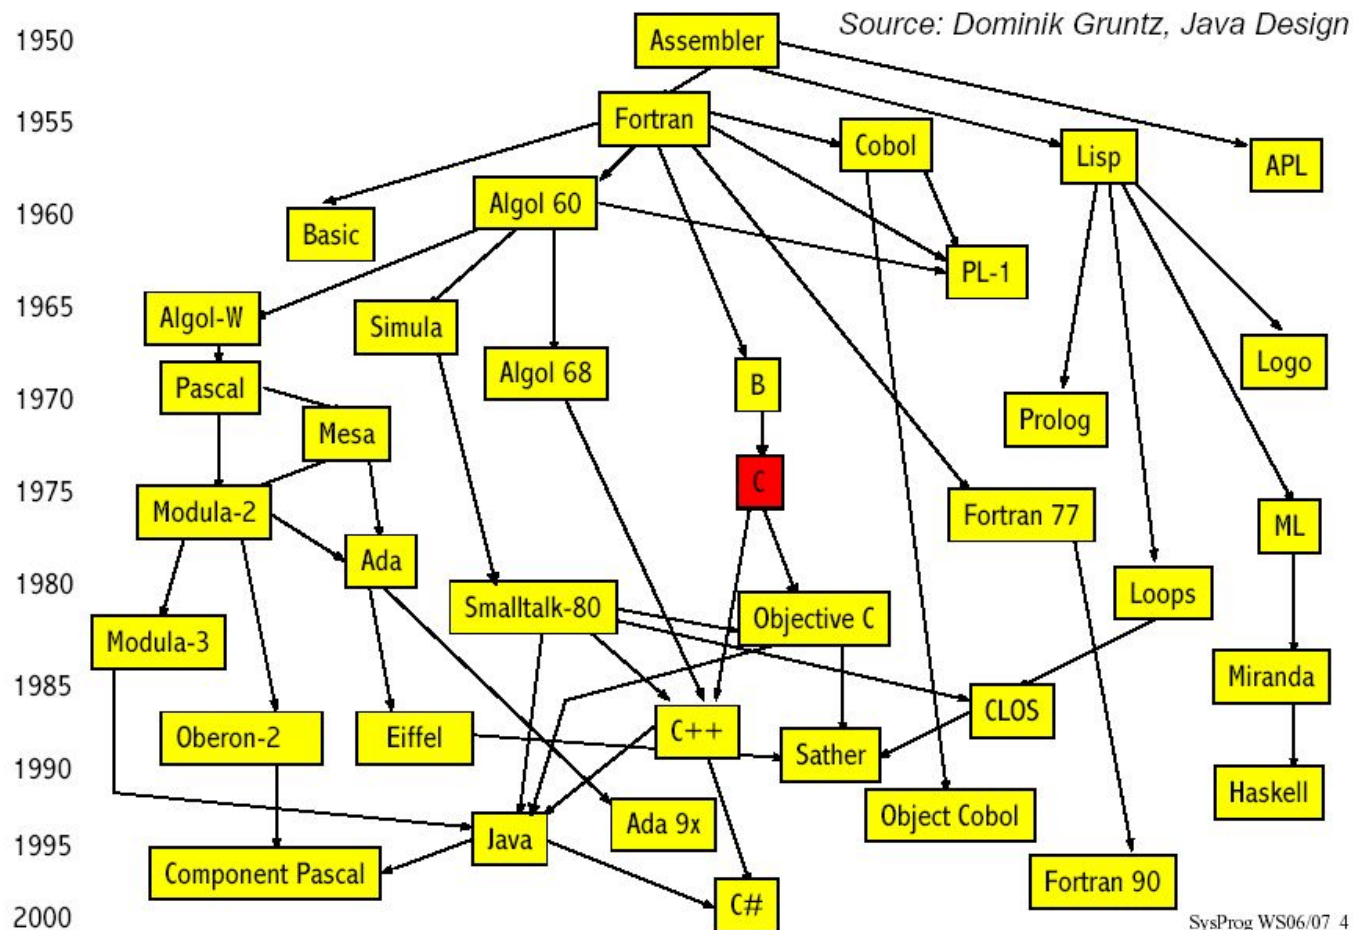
Source: Dominik Gruntz, Java Design

1950
1955
1960
1965
1970
1975
1980
1985
1990
1995
2000

Assembler
Fortran
Cobol
Lisp
APL
Basic
Algol 60
PL-1
Algol-W
Simula
Algol 68
B
Logo
Pascal
Mesa
Prolog
C
Modula-2
Ada
Fortran 77
ML
Smalltalk-80
Objective C
Loops
Modula-3
Miranda
CLOS
Oberon-2
Eiffel
C++
Sather
Haskell
Object Cobol
Java
Ada 9x
Component Pascal
Fortran 90
C#

SysProg WS06/07 4